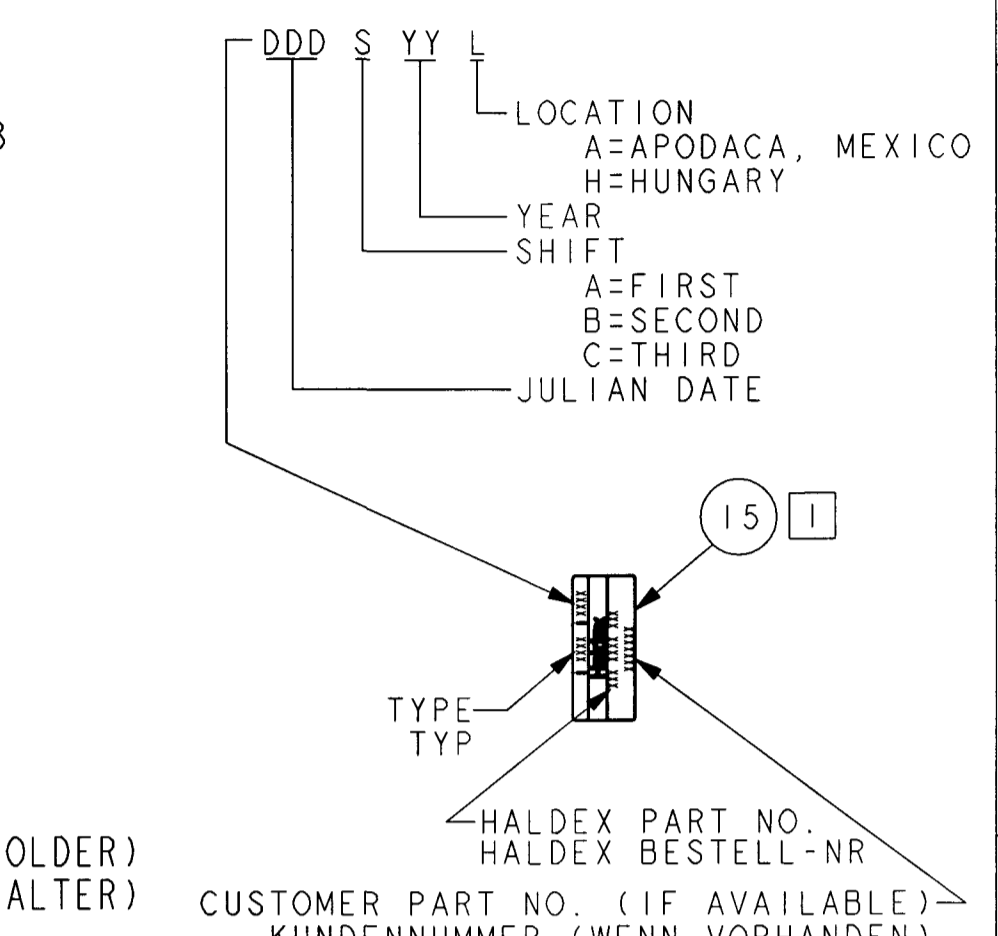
3

DDD S YY L

LOCATION
A=APODACA, MEXICO
H=HUNGARY

YEAR

SHIFT
A=FIRST
B=SECOND
C=THIRD

JULIAN DATE

15 1

TYPE
TYP

HALDEX PART NO.
HALDEX BESTELL-NR

OLDER)
ALTER)

CUSTOMER PART NO. (IF AVAILABLE)
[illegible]